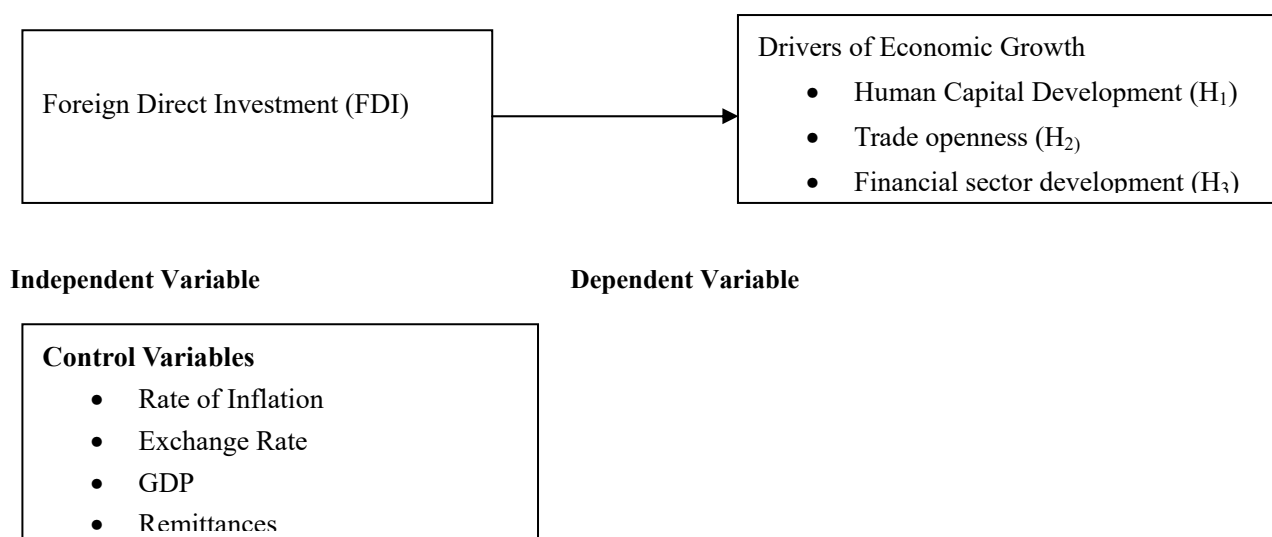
Foreign Direct Investment (FDI)

Drivers of Economic Growth

- Human Capital Development ($H_1$)
- Trade openness ($H_{2)}$
- Financial sector development ($H_3$)

**Independent Variable**

**Dependent Variable**

**Control Variables**

- Rate of Inflation
- Exchange Rate
- GDP
- Remittances